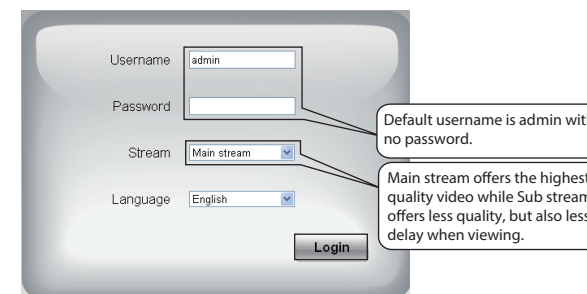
Username admin

Password

Stream Main stream

Language English

Login

Default username is admin wit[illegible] no password.

Main stream offers the highest quality video while Sub strea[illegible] offers less quality, but also les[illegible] delay when viewing.